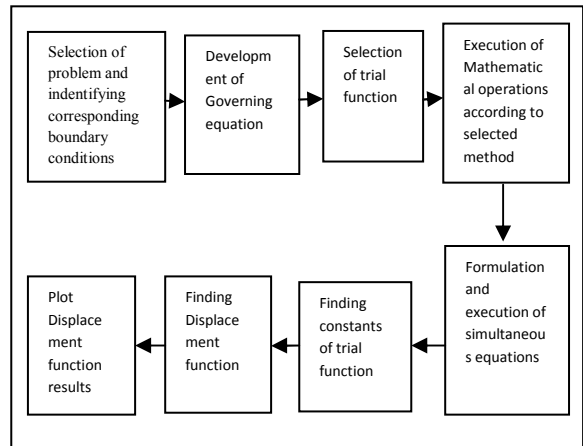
Selection of problem and indentifying corresponding boundary conditions

Developm ent of Governing equation

Selection of trial function

Execution of Mathematic al operations according to selected method

Formulation and execution of simultaneous equations

Finding constants of trial function

Finding Displace ment function

Plot Displace ment function results